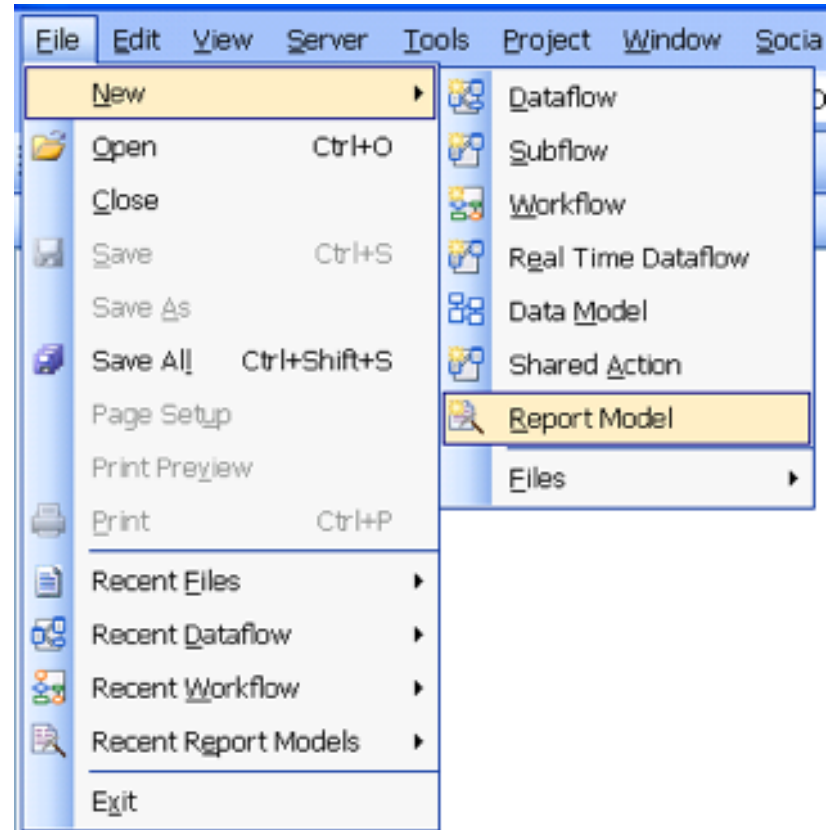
File Edit View Server Tools Project Window Socia

New
Open Ctrl+O
Close
Save Ctrl+S
Save As
Save All Ctrl+Shift+S
Page Setup
Print Preview
Print Ctrl+P
Recent Files
Recent Dataflow
Recent Workflow
Recent Report Models
Exit

Dataflow
Subflow
Workflow
Real Time Dataflow
Data Model
Shared Action
Report Model
Files